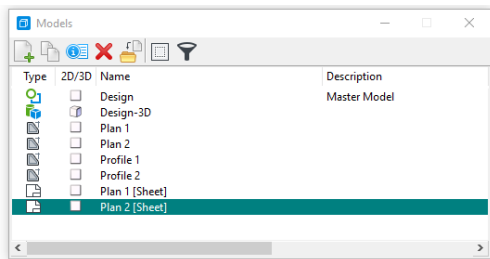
Models

| Type | 2D/3D | Name | Description |
|---|---|---|---|
| | | Design | Master Model |
| | | Design-3D | |
| | | Plan 1 | |
| | | Plan 2 | |
| | | Profile 1 | |
| | | Profile 2 | |
| | | Plan 1 [Sheet] | |
| | | Plan 2 [Sheet] | |